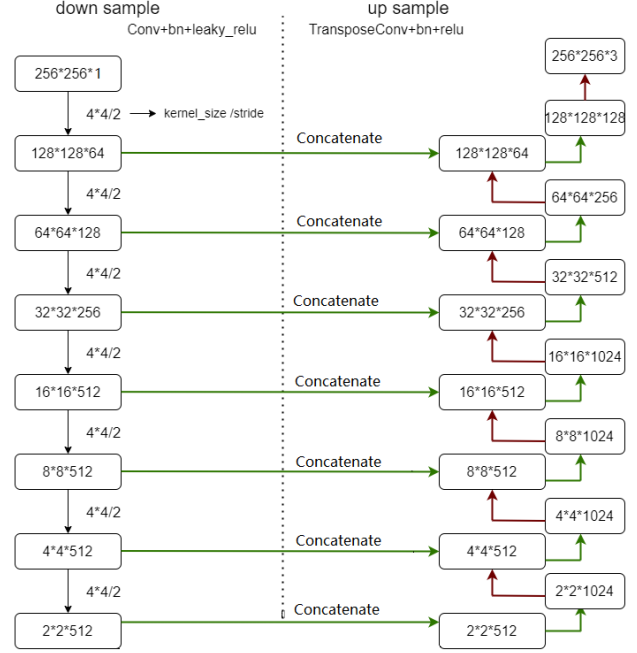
down sample
Conv+bn+leaky_relu

up sample
TransposeConv+bn+relu

256*256*1
4*4/2 → kernel_size /stride
128*128*64
Concatenate
128*128*64
4*4/2
64*64*128
Concatenate
64*64*128
4*4/2
32*32*256
Concatenate
32*32*256
4*4/2
16*16*512
Concatenate
16*16*512
4*4/2
8*8*512
Concatenate
8*8*512
4*4/2
4*4*512
Concatenate
4*4*512
4*4/2
2*2*512
Concatenate
2*2*512

256*256*3
128*128*128
64*64*256
32*32*512
16*16*1024
8*8*1024
4*4*1024
2*2*1024